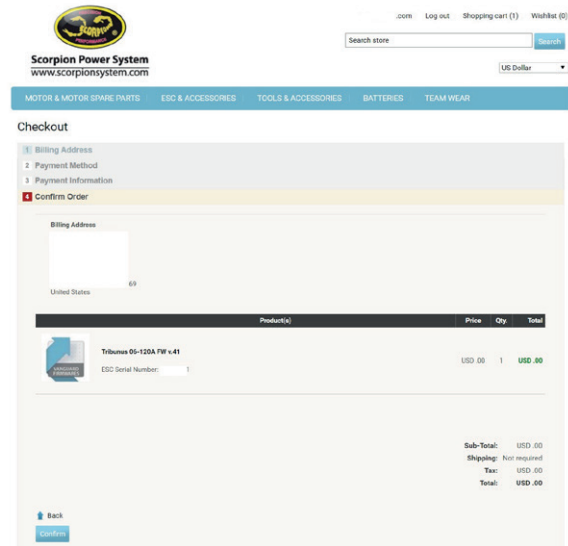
SCORPION PERFORMANCE

Scorpion Power System
www.scorpionsystem.com

.com Log out Shopping cart (1) Wishlist (0)

Search store Search

US Dollar

MOTOR & MOTOR SPARE PARTS ESC & ACCESSORIES TOOLS & ACCESSORIES BATTERIES TEAM WEAR

Checkout

1 Billing Address
2 Payment Method
3 Payment Information
4 Confirm Order

Billing Address

69
United States

| Product(s) | Price | Qty. | Total |
|---|---|---|---|
| Tribunus 06-120A FW v.41 ESC Serial Number: 1 | USD .00 | 1 | USD .00 |

VANGUARD FIRMWARE

Sub-Total: USD .00
Shipping: Not required
Tax: USD .00
Total: USD .00

Back

Confirm